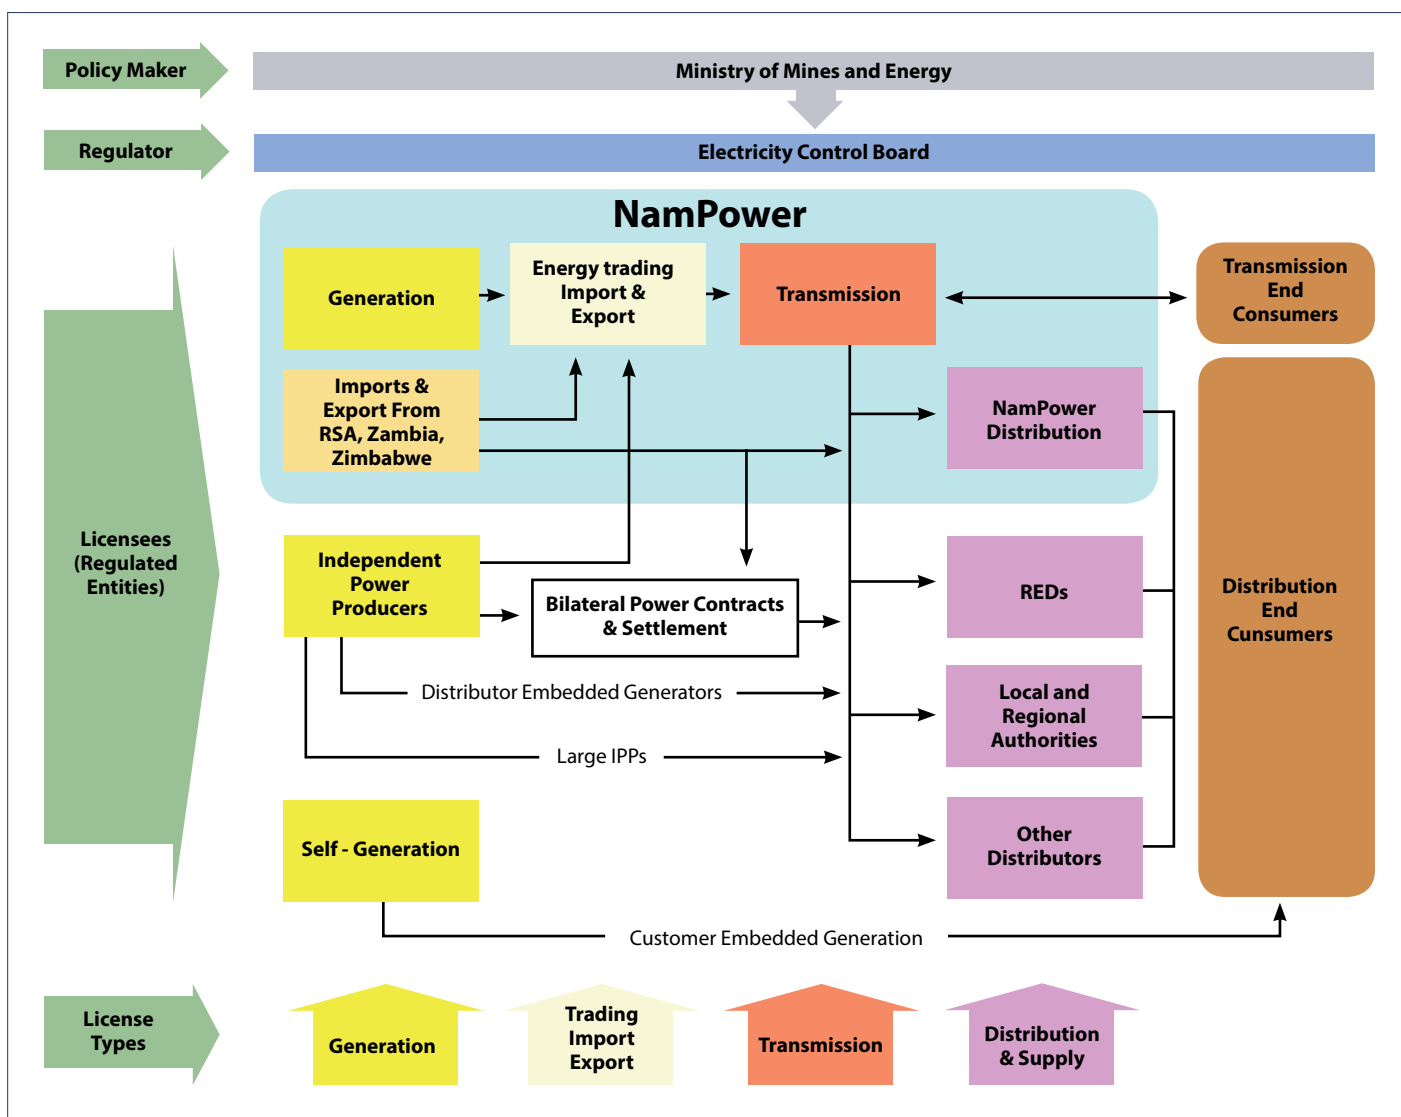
Policy Maker

Ministry of Mines and Energy

Regulator

Electricity Control Board

NamPower

Generation

Energy trading Import & Export

Transmission

Transmission End Consumers

Imports & Export From RSA, Zambia, Zimbabwe

NamPower Distribution

Licensees (Regulated Entities)

Independent Power Producers

Bilateral Power Contracts & Settlement

REDs

Distribution End Cunsumers

Distributor Embedded Generators

Local and Regional Authorities

Large IPPs

Self - Generation

Other Distributors

Customer Embedded Generation

License Types

Generation

Trading Import Export

Transmission

Distribution & Supply